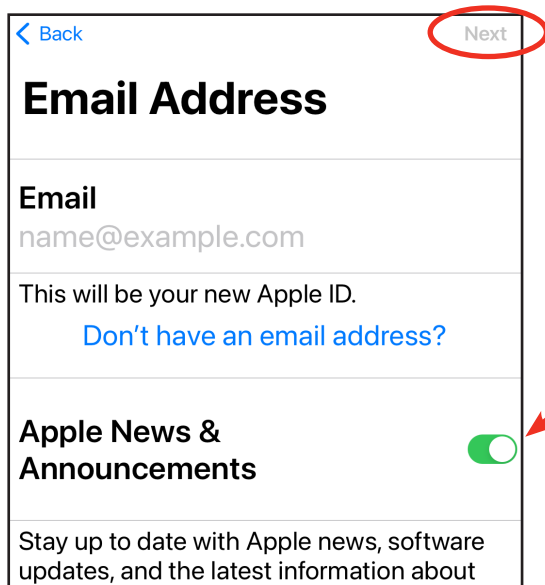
< Back

Next

Email Address

Email
name@example.com

This will be your new Apple ID.

Don’t have an email address?

Apple News & Announcements

Stay up to date with Apple news, software updates, and the latest information about